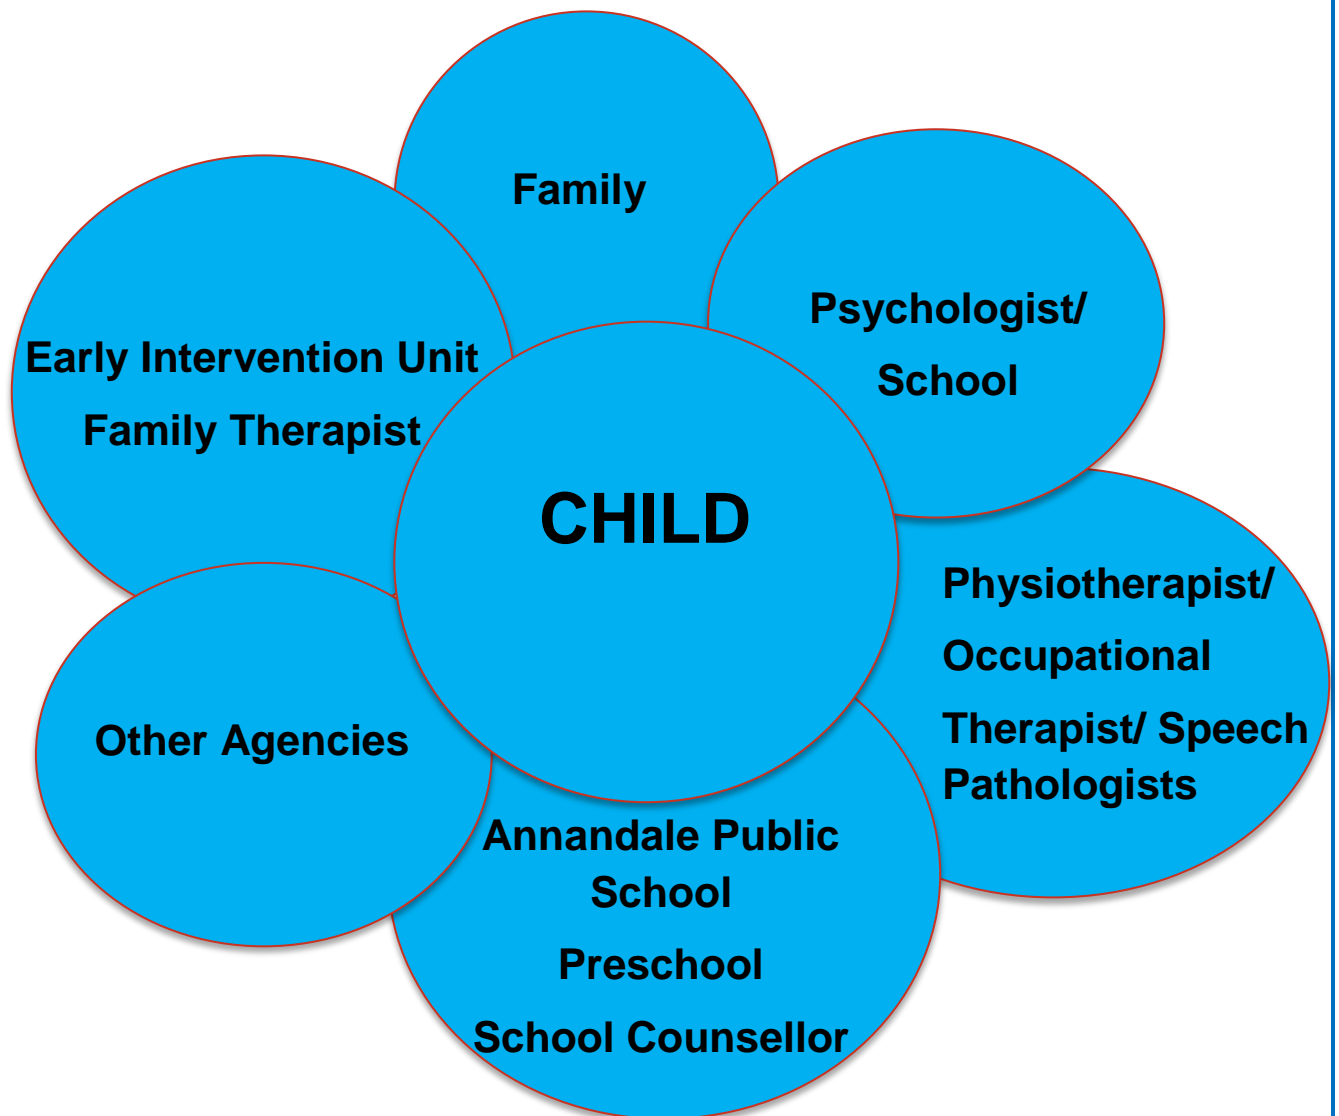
Family

Early Intervention Unit
Family Therapist

Psychologist/
School

CHILD

Physiotherapist/
Occupational
Therapist/ Speech
Pathologists

Other Agencies

Annandale Public School
Preschool
School Counsellor